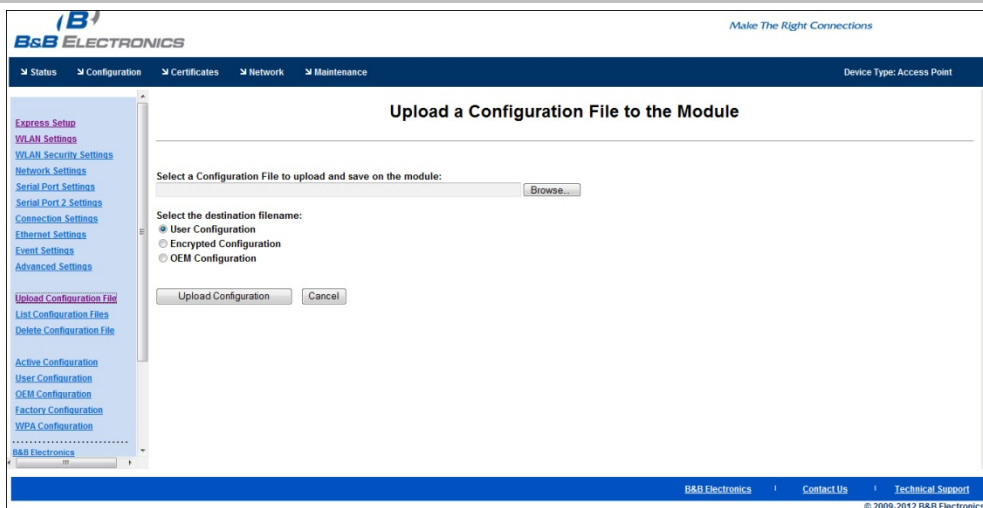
B&B ELECTRONICS

Make The Right Connections

Status Configuration Certificates Network Maintenance

Device Type: Access Point

Express Setup
WLAN Settings
WLAN Security Settings
Network Settings
Serial Port Settings
Serial Port 2 Settings
Connection Settings
Ethernet Settings
Event Settings
Advanced Settings

Upload Configuration File
List Configuration Files
Delete Configuration File

Active Configuration
User Configuration
OEM Configuration
Factory Configuration
WPA Configuration

B&B Electronics

Upload a Configuration File to the Module

Select a Configuration File to upload and save on the module:

Browse...

Select the destination filename:
User Configuration
Encrypted Configuration
OEM Configuration

Upload Configuration Cancel

B&B Electronics | Contact Us | Technical Support

© 2009-2012 B&B Electronics